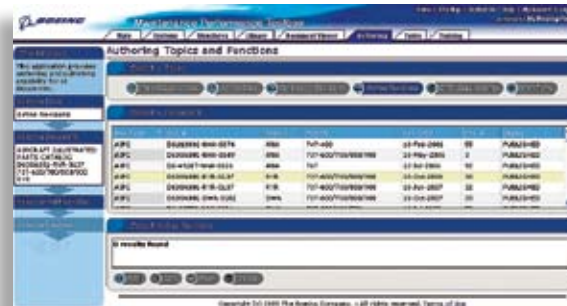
BOEING

Maintenance Performance Toolbox

Authoring Topics and Functions

Authoring

Active Revisions

AIRCRAFT ILLUSTRATED PARTS CATALOG

| | | | | | | | |
|---|---|---|---|---|---|---|---|
| AIPC | | | | 747-400 | 13-Feb-2001 | | PUBLISHED |
| AIPC | | | | 737-600/700/800/900 | 15-May-2001 | | PUBLISHED |
| AIPC | | | | 767 | 10-Jul-2001 | | PUBLISHED |
| AIPC | | | | 737-600/700/800/900 | 15-Oct-2001 | | PUBLISHED |
| AIPC | | | | 737-600/700/800/900 | 15-Oct-2007 | | PUBLISHED |
| AIPC | | | | 737-600/700/800/900 | 15-Oct-2001 | | PUBLISHED |

0 results found

Copyright (c) 2003 The Boeing Company - All rights reserved. Terms of Use